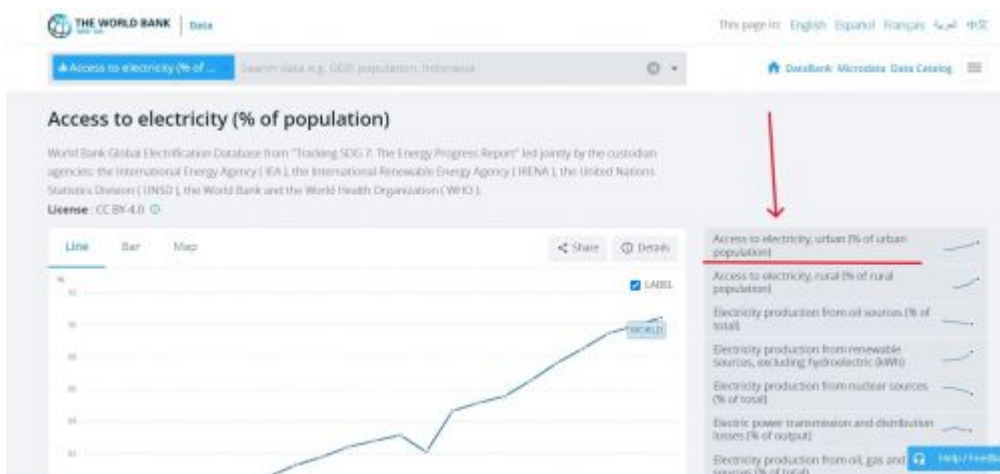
THE WORLD BANK | Data

This page in: English Español Français عربي 中文

Access to electricity (% of ... Search data e.g. GDP, population, Indonesia

DataBank Microdata Data Catalog

Access to electricity (% of population)

World Bank Global Electrification Database from "Tracking SDG 7: The Energy Progress Report" led jointly by the custodian agencies: the International Energy Agency ( IEA ), the International Renewable Energy Agency ( IRENA ), the United Nations Statistics Division ( UNSD ), the World Bank and the World Health Organization ( WHO ).

License : CC BY-4.0

Line Bar Map

Share Details

LABEL

WORLD

Access to electricity, urban (% of urban population)

Access to electricity, rural (% of rural population)

Electricity production from oil sources (% of total)

Electricity production from renewable sources, excluding hydroelectric (kWh)

Electricity production from nuclear sources (% of total)

Electric power transmission and distribution losses (% of output)

Electricity production from oil, gas and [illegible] sources (% of total)

Help / Feedb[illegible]